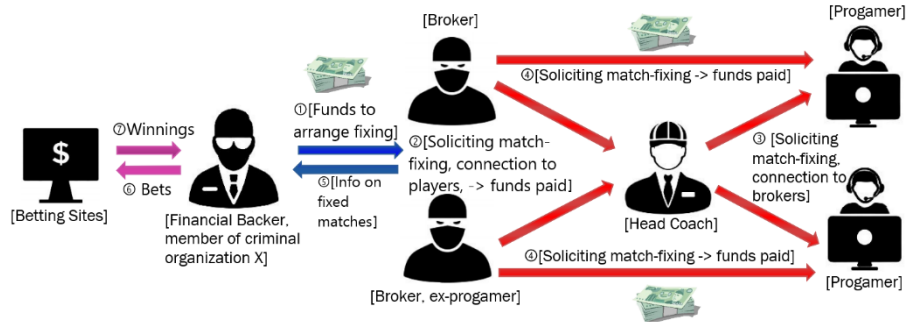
[Broker]

[Progamer]

④[Soliciting match-fixing -> funds paid]

①[Funds to arrange fixing]

⑦Winnings

⑥ Bets

$

[Betting Sites]

②[Soliciting match-fixing, connection to players, -> funds paid]

⑤[Info on fixed matches]

③ [Soliciting match-fixing, connection to brokers]

[Head Coach]

[Financial Backer, member of criminal organization X]

④[Soliciting match-fixing -> funds paid]

[Broker, ex-progamer]

[Progamer]